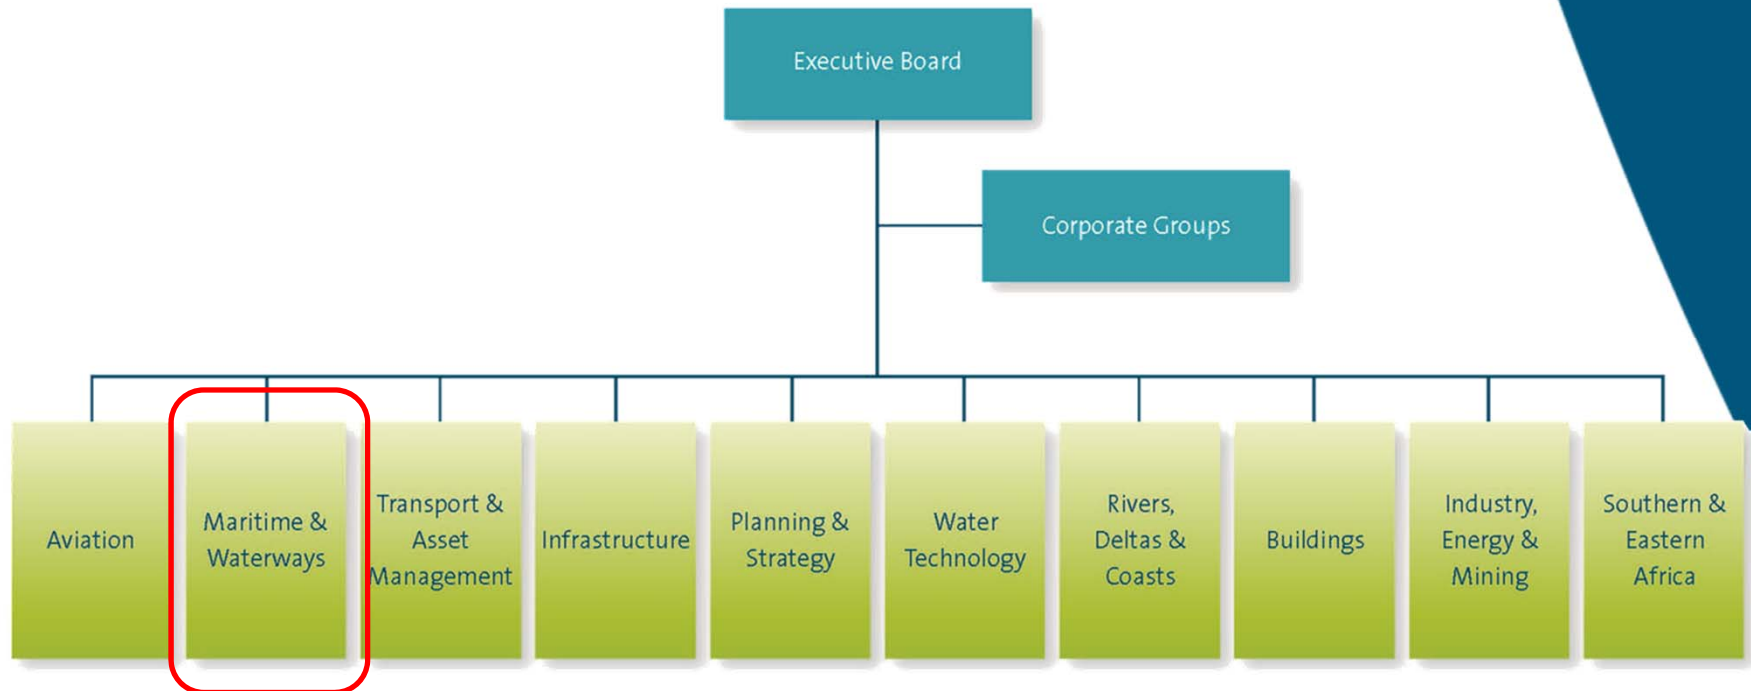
Executive Board

Corporate Groups

Aviation

Maritime & Waterways

Transport & Asset Management

Infrastructure

Planning & Strategy

Water Technology

Rivers, Deltas & Coasts

Buildings

Industry, Energy & Mining

Southern & Eastern Africa